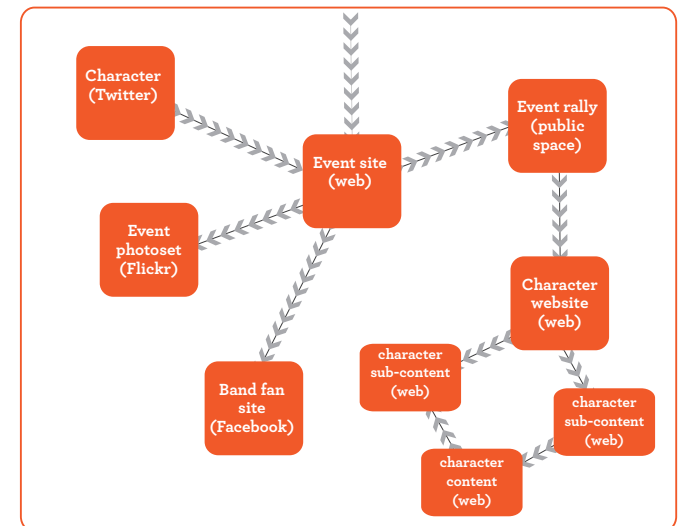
Character (Twitter)

Event site (web)

Event rally (public space)

Event photoset (Flickr)

Character website (web)

Band fan site (Facebook)

character sub-content (web)

character sub-content (web)

character content (web)